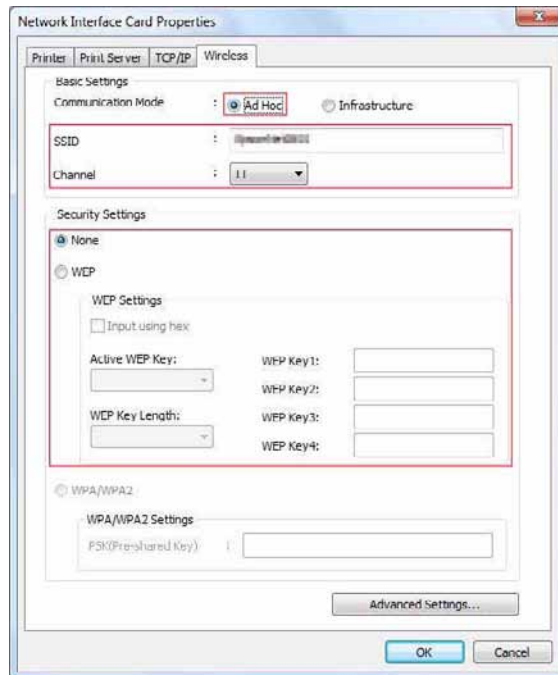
Network Interface Card Properties

Printer | Print Server | TCP/IP | Wireless

Basic Settings

Communication Mode : Ad Hoc Infrastructure

SSID : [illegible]

Channel : 11

Security Settings

None

WEP

WEP Settings

Input using hex

Active WEP Key:

WEP Key Length:

WEP Key1:

WEP Key2:

WEP Key3:

WEP Key4:

WPA/WPA2

WPA/WPA2 Settings

PSK(Pre-shared Key) :

Advanced Settings...

OK Cancel